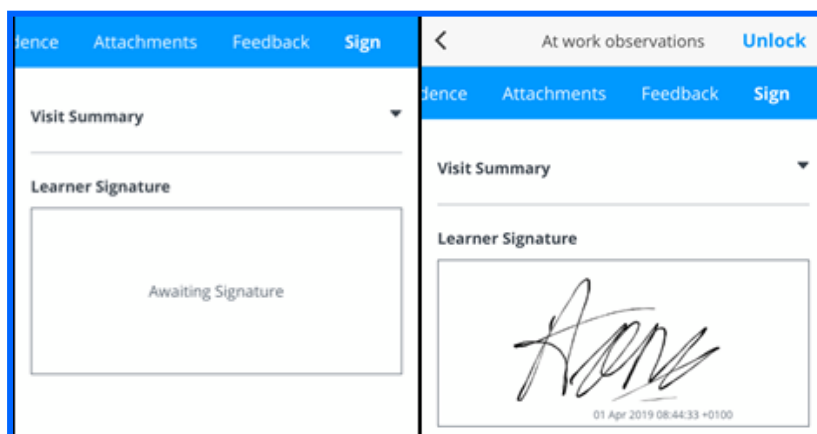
dence Attachments Feedback Sign

Visit Summary

Learner Signature

Awaiting Signature

At work observations Unlock

dence Attachments Feedback Sign

Visit Summary

Learner Signature

01 Apr 2019 08:44:33 +0100